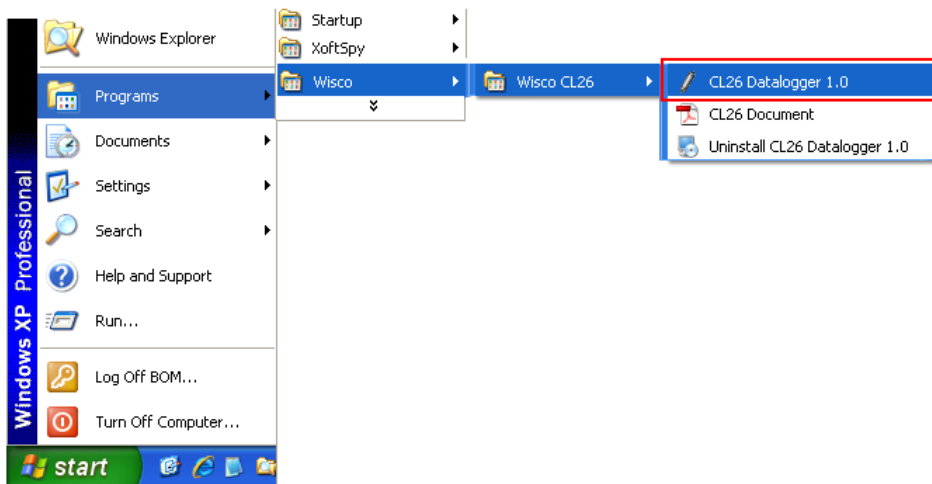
Windows XP Professional

Windows Explorer
Programs
Documents
Settings
Search
Help and Support
Run...
Log Off BOM...
Turn Off Computer...

start

Startup
XoftSpy
Wisco

Wisco CL26

CL26 Datalogger 1.0
CL26 Document
Uninstall CL26 Datalogger 1.0